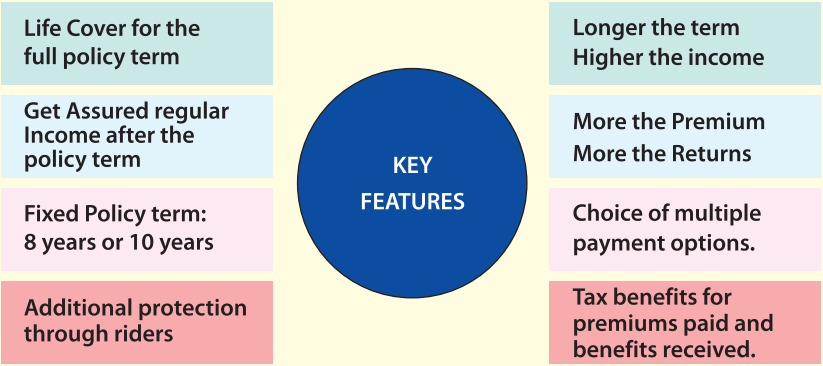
Life Cover for the full policy term

Get Assured regular Income after the policy term

Fixed Policy term: 8 years or 10 years

Additional protection through riders

KEY FEATURES

Longer the term Higher the income

More the Premium More the Returns

Choice of multiple payment options.

Tax benefits for premiums paid and benefits received.